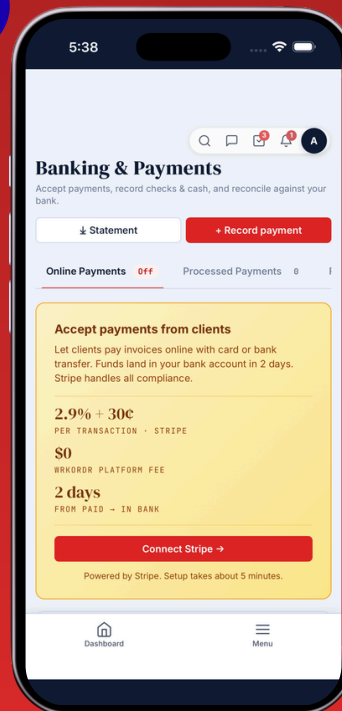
5:38

3 1 A

Banking & Payments

Accept payments, record checks & cash, and reconcile against your bank.

Statement

+ Record payment

Online Payments Off

Processed Payments 0

Accept payments from clients

Let clients pay invoices online with card or bank transfer. Funds land in your bank account in 2 days. Stripe handles all compliance.

2.9% + 30¢

PER TRANSACTION · STRIPE

$0

WRKORDR PLATFORM FEE

2 days

FROM PAID → IN BANK

Connect Stripe →

Powered by Stripe. Setup takes about 5 minutes.

Dashboard

Menu